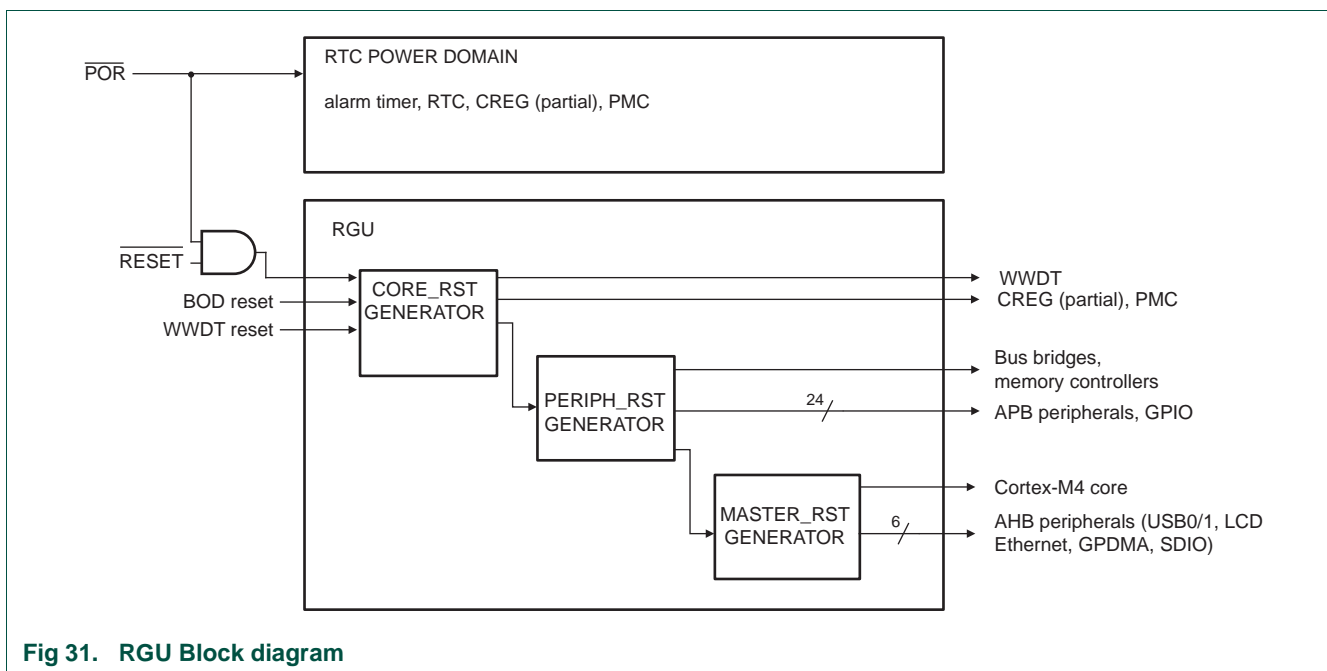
$\overline{POR}$

RTC POWER DOMAIN

alarm timer, RTC, CREG (partial), PMC

RGU

$\overline{RESET}$

BOD reset

WWDT reset

CORE_RST GENERATOR

WWDT

CREG (partial), PMC

PERIPH_RST GENERATOR

Bus bridges, memory controllers

24

APB peripherals, GPIO

MASTER_RST GENERATOR

Cortex-M4 core

6

AHB peripherals (USB0/1, LCD Ethernet, GPDMA, SDIO)

Fig 31. RGU Block diagram